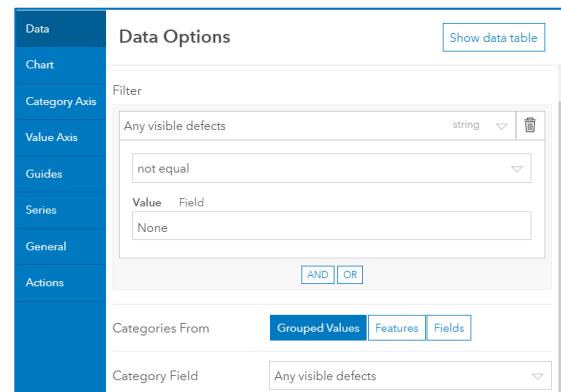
Data
Chart
Category Axis
Value Axis
Guides
Series
General
Actions

Data Options

Show data table

Filter

Any visible defects string

not equal

Value Field

None

AND OR

Categories From Grouped Values Features Fields

Category Field Any visible defects